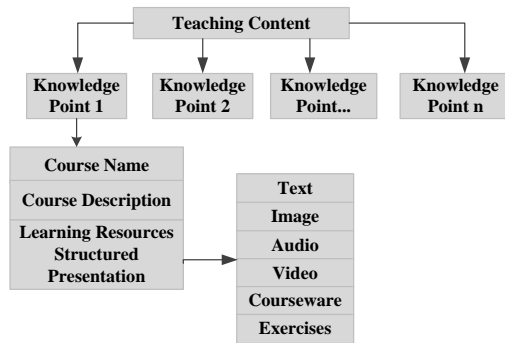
Teaching Content

Knowledge Point 1

Knowledge Point 2

Knowledge Point...

Knowledge Point n

Course Name

Course Description

Learning Resources Structured Presentation

Text

Image

Audio

Video

Courseware

Exercises